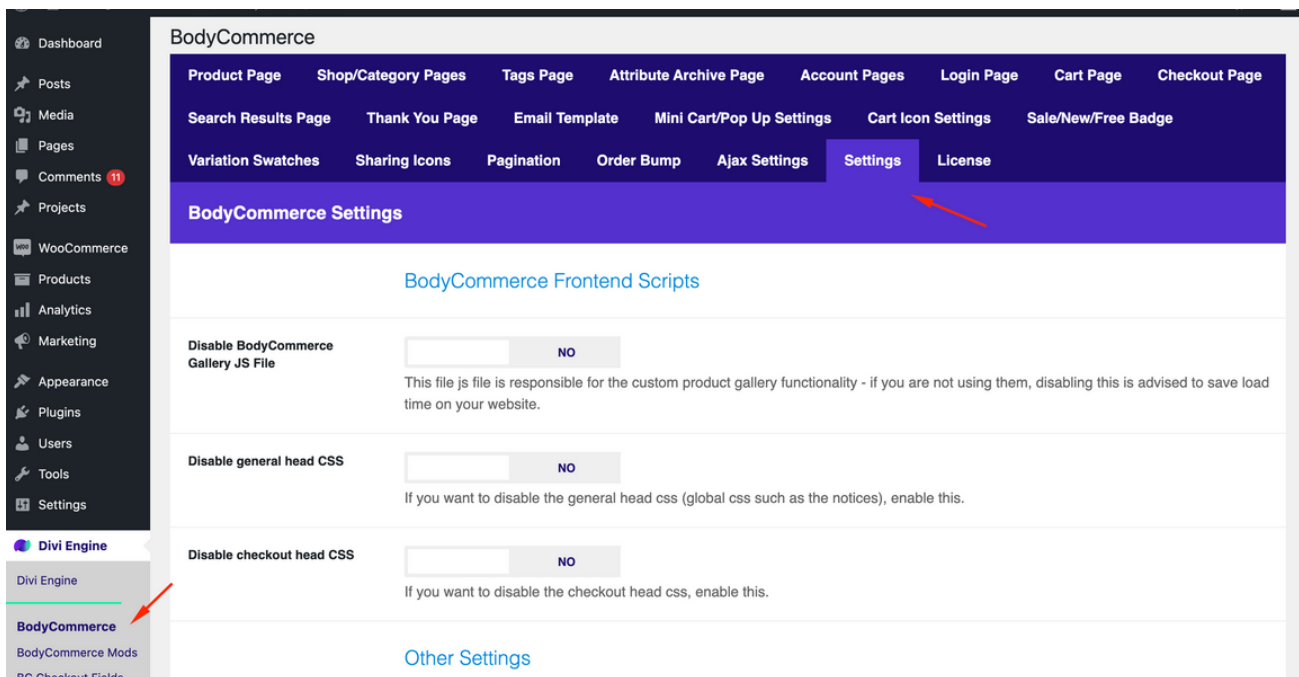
Dashboard
Posts
Media
Pages
Comments 11
Projects
WooCommerce
Products
Analytics
Marketing
Appearance
Plugins
Users
Tools
Settings
Divi Engine
Divi Engine
BodyCommerce
BodyCommerce Mods
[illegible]

BodyCommerce

Product Page | Shop/Category Pages | Tags Page | Attribute Archive Page | Account Pages | Login Page | Cart Page | Checkout Page | Search Results Page | Thank You Page | Email Template | Mini Cart/Pop Up Settings | Cart Icon Settings | Sale/New/Free Badge | Variation Swatches | Sharing Icons | Pagination | Order Bump | Ajax Settings | Settings | License

BodyCommerce Settings

BodyCommerce Frontend Scripts

Disable BodyCommerce Gallery JS File
NO
This file js file is responsible for the custom product gallery functionality - if you are not using them, disabling this is advised to save load time on your website.

Disable general head CSS
NO
If you want to disable the general head css (global css such as the notices), enable this.

Disable checkout head CSS
NO
If you want to disable the checkout head css, enable this.

Other Settings